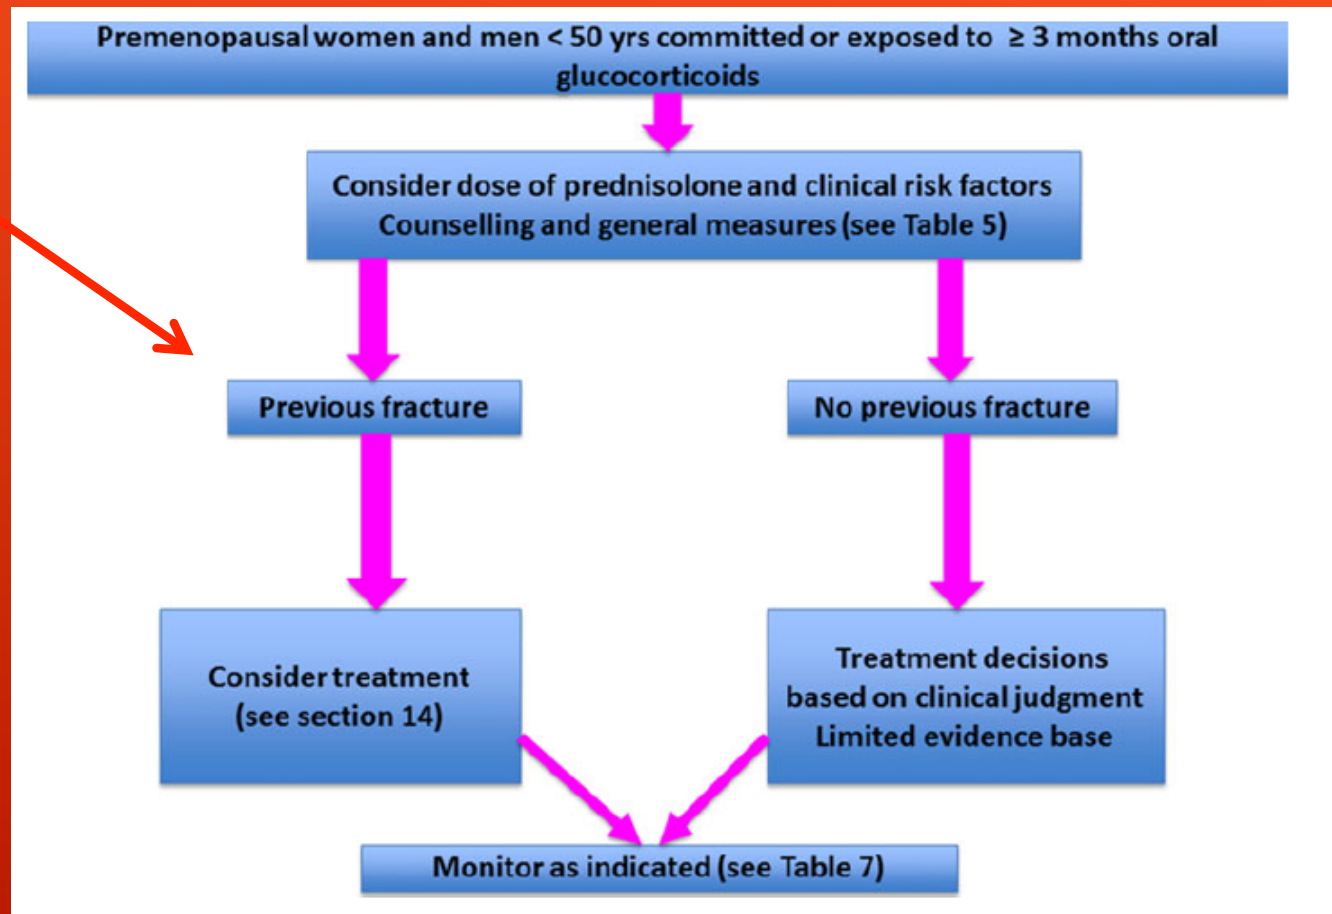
Premenopausal women and men < 50 yrs committed or exposed to $\geq$ 3 months oral glucocorticoids

Consider dose of prednisolone and clinical risk factors
Counselling and general measures (see Table 5)

Previous fracture

No previous fracture

Consider treatment (see section 14)

Treatment decisions based on clinical judgment
Limited evidence base

Monitor as indicated (see Table 7)